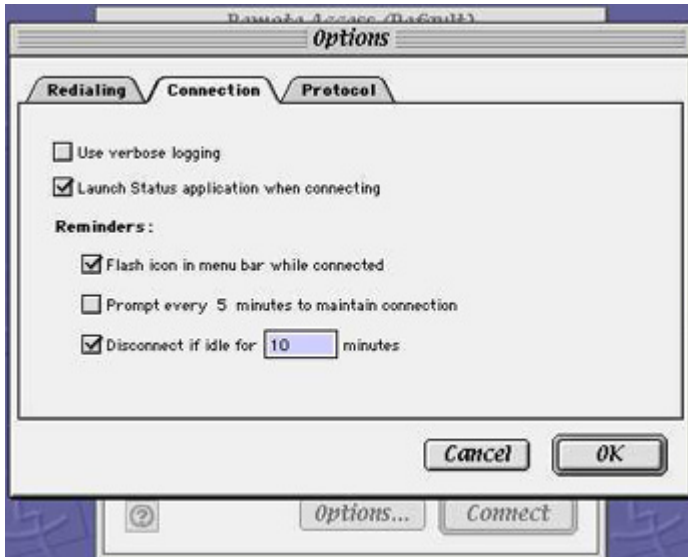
Remote Access (Default)

Options

Redialing

Connection

Protocol

Use verbose logging

Launch Status application when connecting

Reminders:

Flash icon in menu bar while connected

Prompt every 5 minutes to maintain connection

Disconnect if idle for 10 minutes

Cancel

OK

?

Options...

Connect